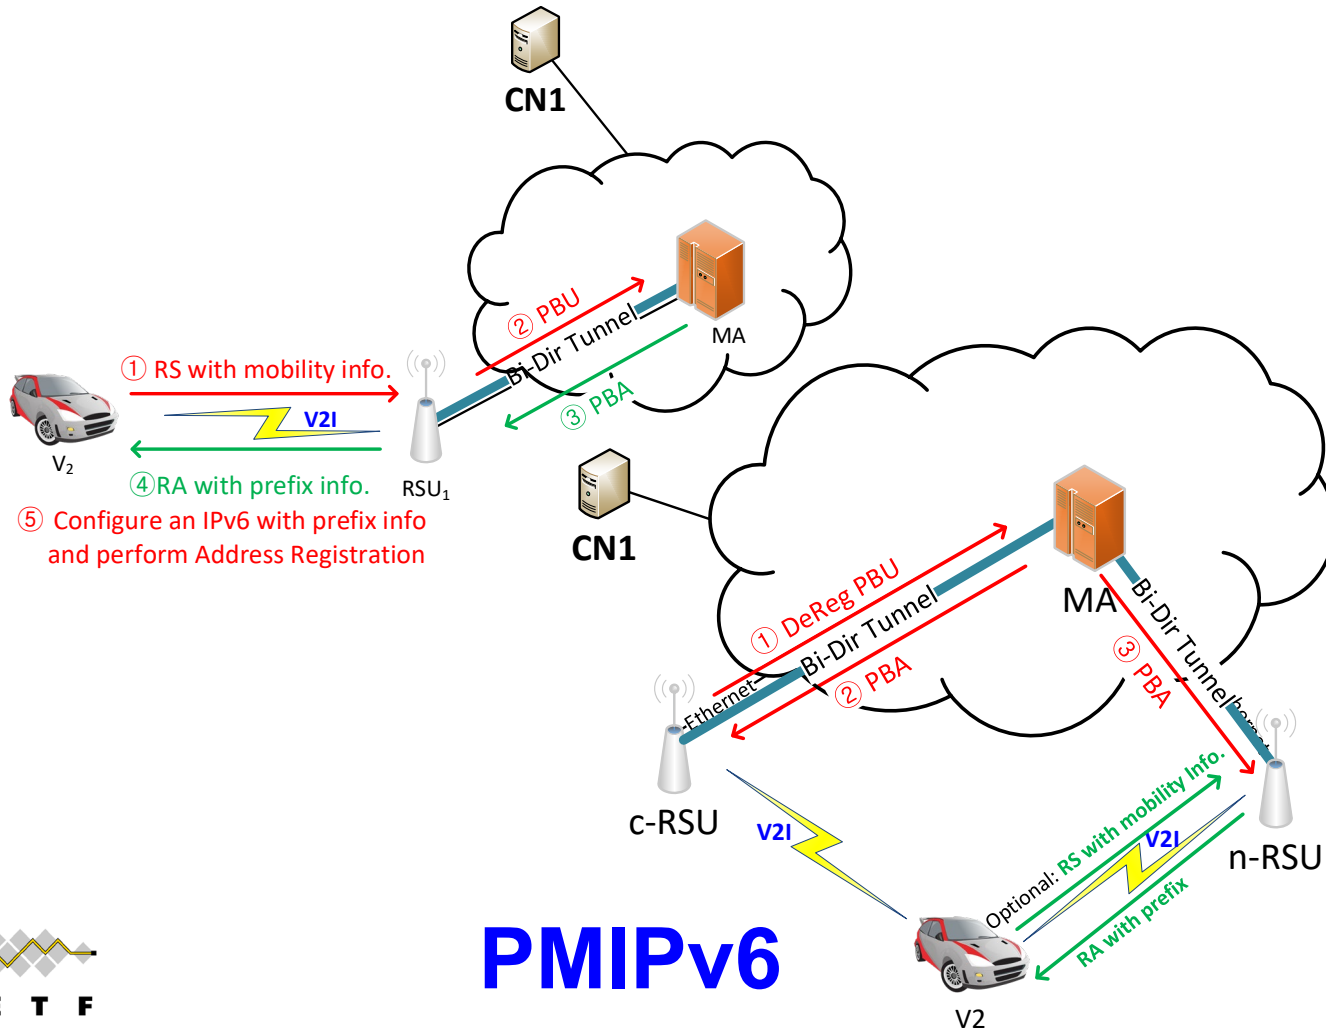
CN1

② PBU

Bi-Dir Tunnel

MA

③ PBA

① RS with mobility info.

V2I

$V_2$

④RA with prefix info.

$RSU_1$

⑤ Configure an IPv6 with prefix info and perform Address Registration

CN1

① DeReg PBU

Bi-Dir Tunnel

MA

Ethernet

② PBA

③ PBA

Bi-Dir Tunnel

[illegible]

c-RSU

V2I

Optional: RS with mobility Info.

V2I

n-RSU

RA with prefix

PMIPv6

V2

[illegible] T F